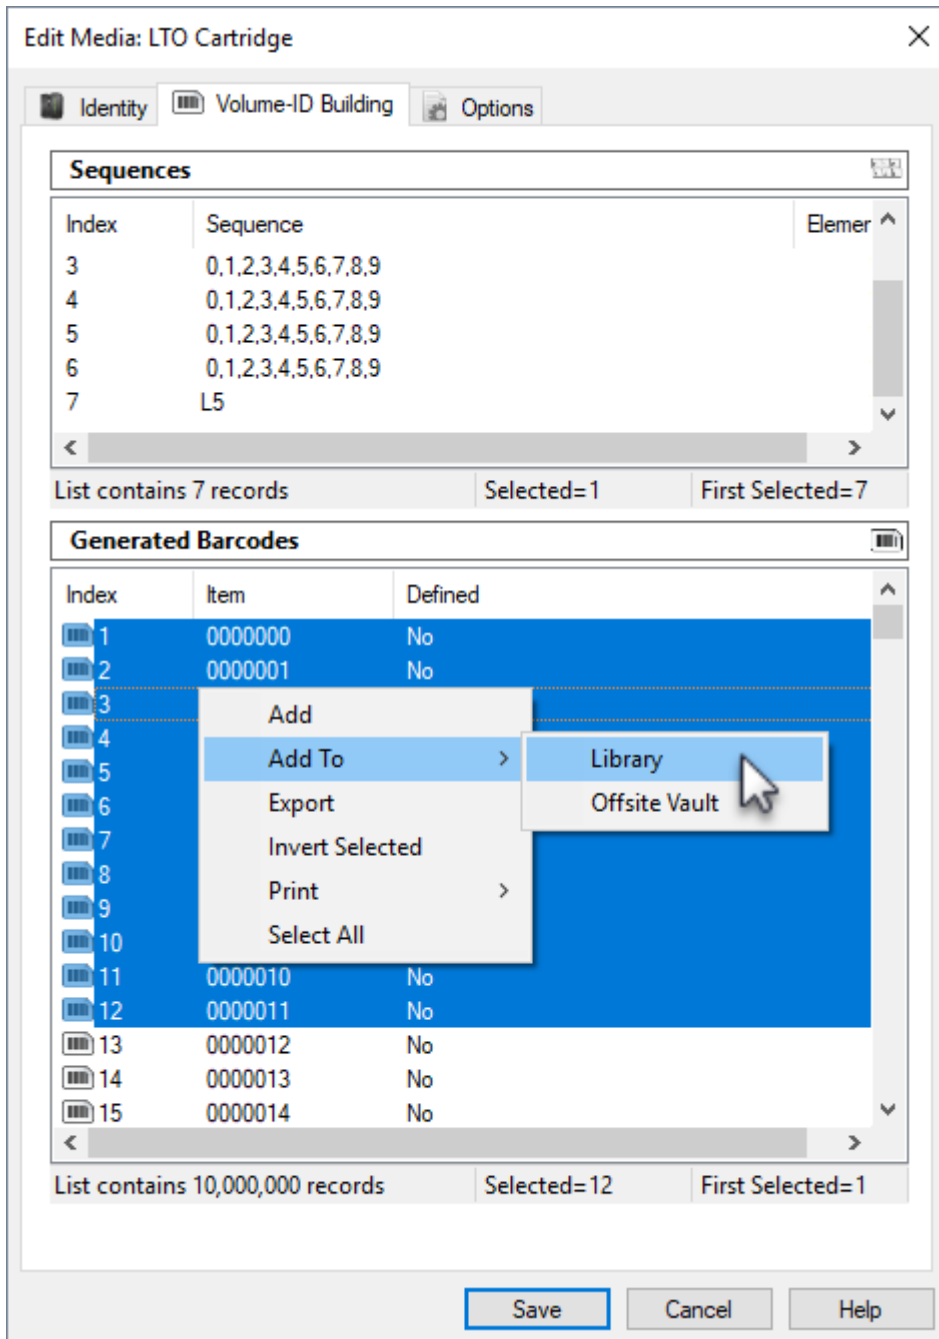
Edit Media: LTO Cartridge

Identity | Volume-ID Building | Options

Sequences

| Index | Sequence | Elemer |
|---|---|---|
| 3 | 0,1,2,3,4,5,6,7,8,9 | |
| 4 | 0,1,2,3,4,5,6,7,8,9 | |
| 5 | 0,1,2,3,4,5,6,7,8,9 | |
| 6 | 0,1,2,3,4,5,6,7,8,9 | |
| 7 | L5 | |

List contains 7 records | Selected=1 | First Selected=7

Generated Barcodes

| Index | Item | Defined |
|---|---|---|
| 1 | 0000000 | No |
| 2 | 0000001 | No |
| 3 | | |
| 4 | | |
| 5 | | |
| 6 | | |
| 7 | | |
| 8 | | |
| 9 | | |
| 10 | | |
| 11 | 0000010 | No |
| 12 | 0000011 | No |
| 13 | 0000012 | No |
| 14 | 0000013 | No |
| 15 | 0000014 | No |

Add
Add To
Export
Invert Selected
Print
Select All

Library
Offsite Vault

List contains 10,000,000 records | Selected=12 | First Selected=1

Save | Cancel | Help